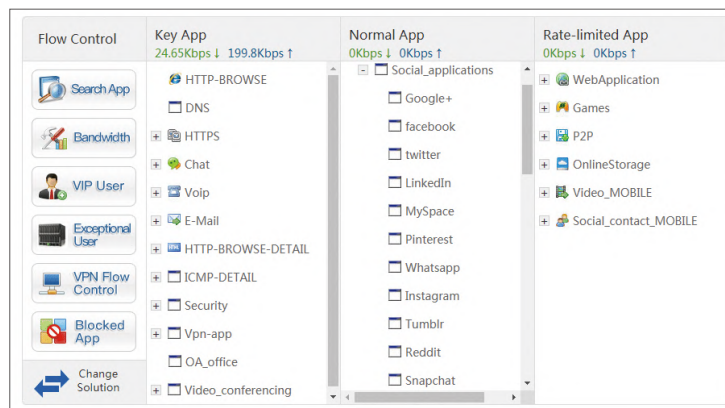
Flow Control

Search App

Bandwidth

VIP User

Exceptional User

VPN Flow Control

Blocked App

Change Solution

Key App
24.65Kbps ↓ 199.8Kbps ↑

HTTP-BROWSE
DNS
HTTPS
Chat
Voip
E-Mail
HTTP-BROWSE-DETAIL
ICMP-DETAIL
Security
Vpn-app
OA_office
Video_conferencing

Normal App
0Kbps ↓ 0Kbps ↑

Social_applications
Google+
facebook
twitter
LinkedIn
MySpace
Pinterest
Whatsapp
Instagram
Tumblr
Reddit
Snapchat

Rate-limited App
0Kbps ↓ 0Kbps ↑

WebApplication
Games
P2P
OnlineStorage
Video_MOBILE
Social_contact_MOBILE